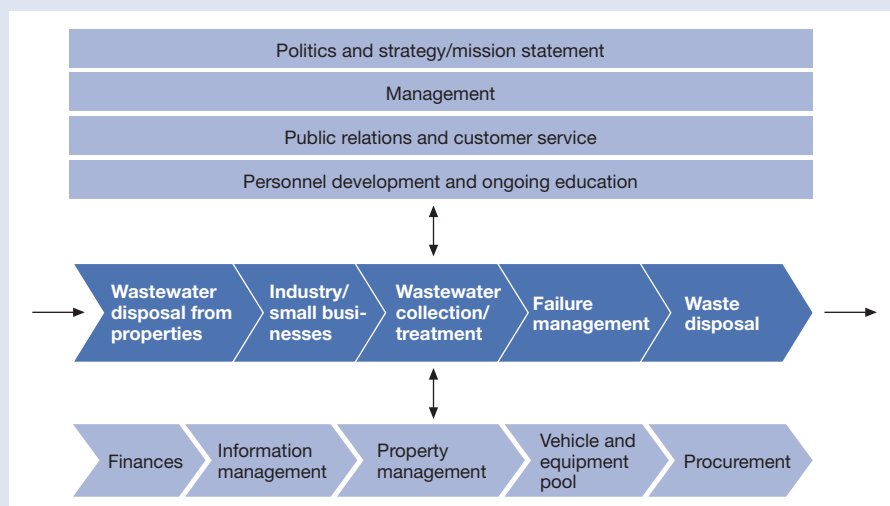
Politics and strategy/mission statement

Management

Public relations and customer service

Personnel development and ongoing education

Wastewater disposal from properties

Industry/ small businesses

Wastewater collection/ treatment

Failure management

Waste disposal

Finances

Information management

Property management

Vehicle and equipment pool

Procurement